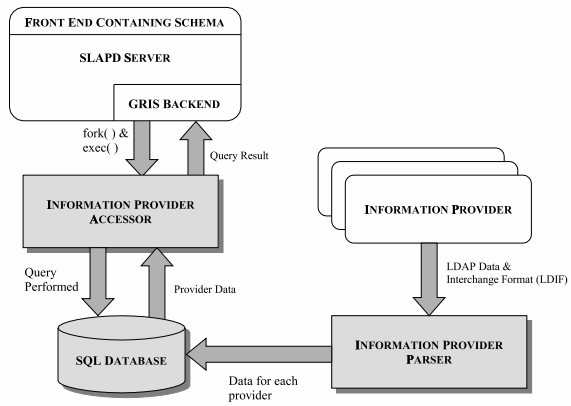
FRONT END CONTAINING SCHEMA

SLAPD SERVER

GRIS BACKEND

fork( ) & exec( )

Query Result

INFORMATION PROVIDER ACCESSOR

INFORMATION PROVIDER

Query Performed

Provider Data

LDAP Data & Interchange Format (LDIF)

SQL DATABASE

INFORMATION PROVIDER PARSER

Data for each provider